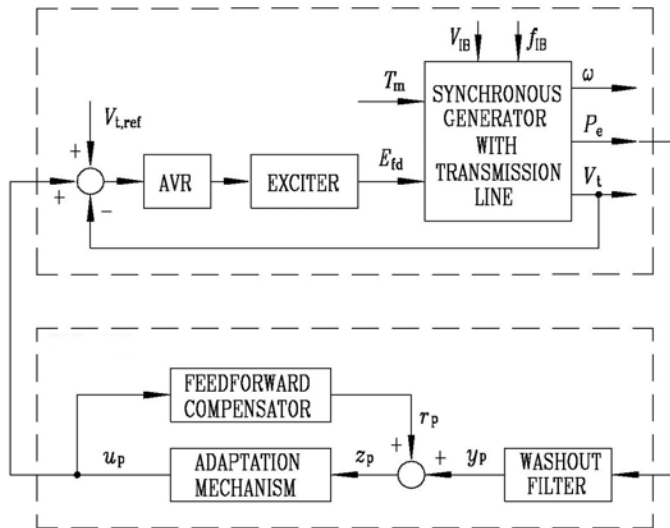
$V_{\mathrm{IB}}$ $f_{\mathrm{IB}}$

$T_{\mathrm{m}}$

SYNCHRONOUS GENERATOR WITH TRANSMISSION LINE

$\omega$

$P_{\mathrm{e}}$

$V_{\mathrm{t}}$

$V_{\mathrm{t,ref}}$

+

+

-

AVR

EXCITER

$E_{\mathrm{fd}}$

FEEDFORWARD COMPENSATOR

$r_{\mathrm{p}}$

+

+

$u_{\mathrm{p}}$

ADAPTATION MECHANISM

$z_{\mathrm{p}}$

$y_{\mathrm{p}}$

WASHOUT FILTER